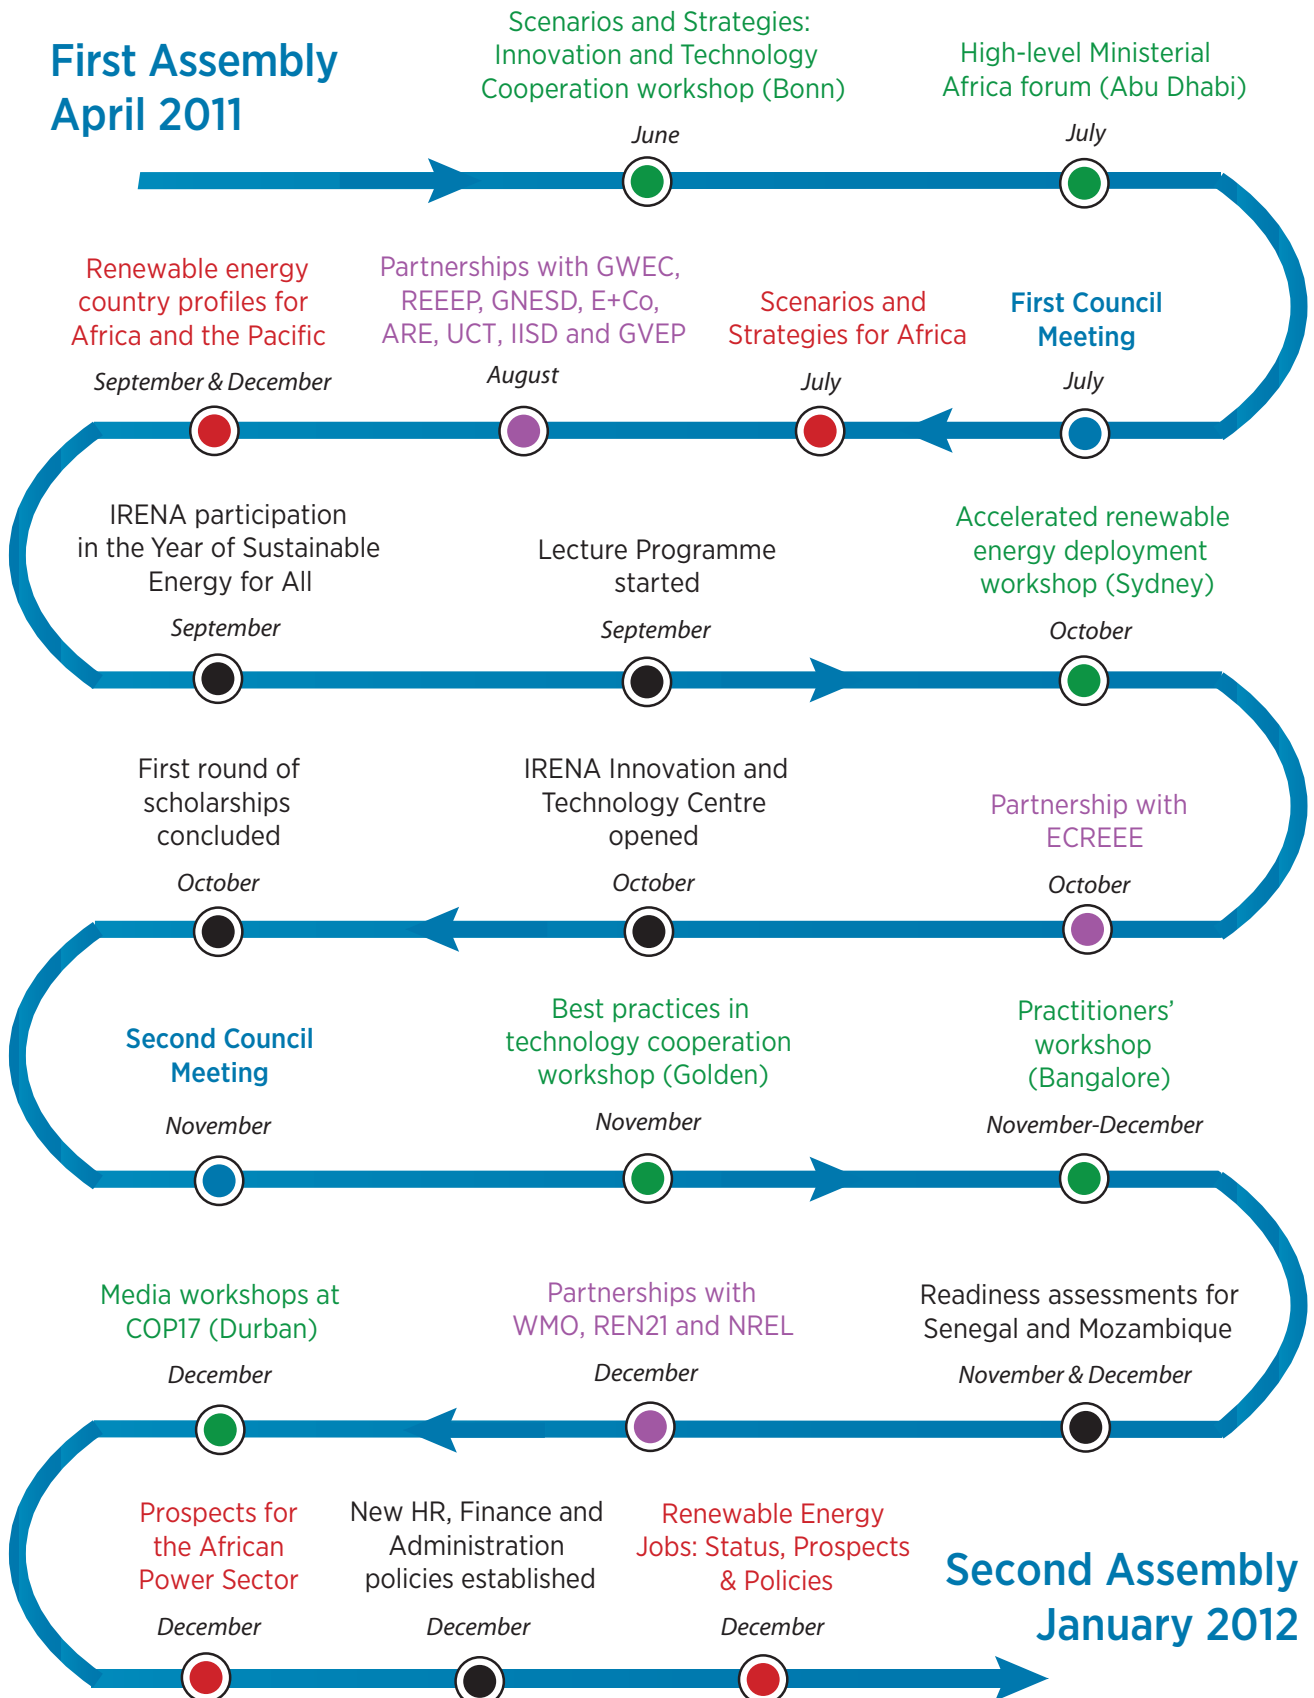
First Assembly
April 2011

Scenarios and Strategies: Innovation and Technology Cooperation workshop (Bonn)

June

High-level Ministerial Africa forum (Abu Dhabi)

July

Renewable energy country profiles for Africa and the Pacific

September & December

Partnerships with GWEC, REEEP, GNESD, E+Co, ARE, UCT, IISD and GVEP

August

Scenarios and Strategies for Africa

July

First Council Meeting

July

IRENA participation in the Year of Sustainable Energy for All

September

Lecture Programme started

September

Accelerated renewable energy deployment workshop (Sydney)

October

First round of scholarships concluded

October

IRENA Innovation and Technology Centre opened

October

Partnership with ECREEE

October

Second Council Meeting

November

Best practices in technology cooperation workshop (Golden)

November

Practitioners' workshop (Bangalore)

November-December

Media workshops at COP17 (Durban)

December

Partnerships with WMO, REN21 and NREL

December

Readiness assessments for Senegal and Mozambique

November & December

Prospects for the African Power Sector

December

New HR, Finance and Administration policies established

December

Renewable Energy Jobs: Status, Prospects & Policies

December

Second Assembly
January 2012